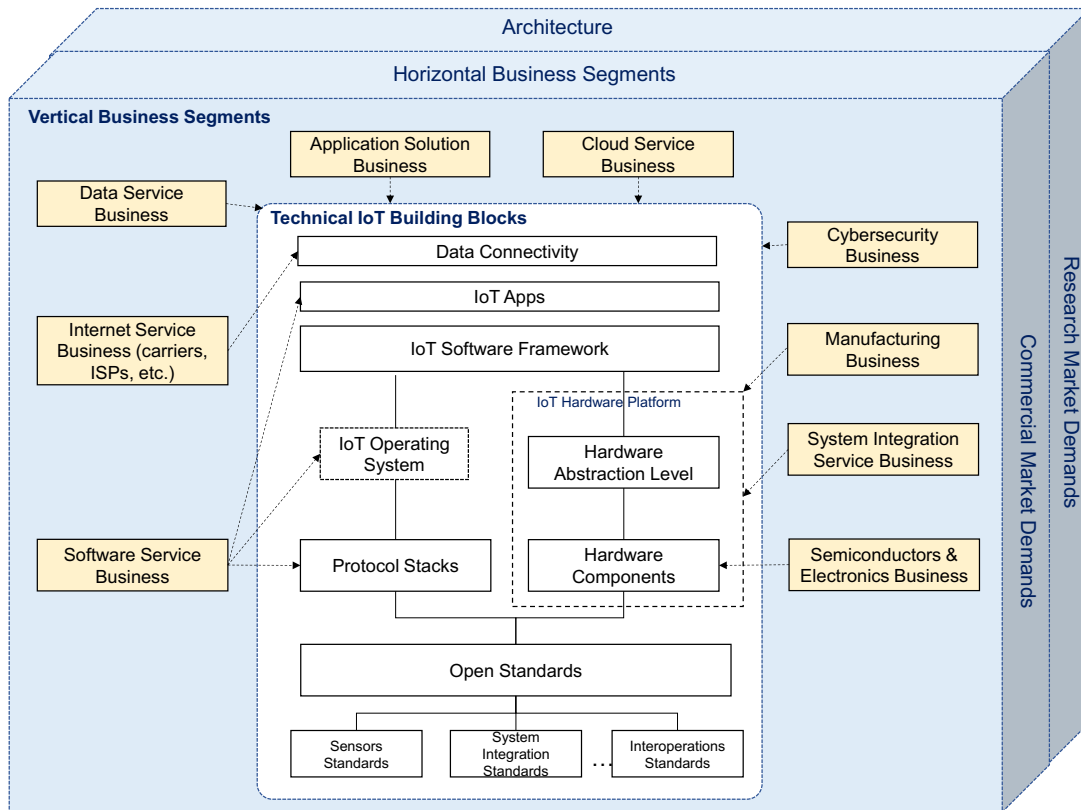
Architecture

Horizontal Business Segments

Vertical Business Segments

Application Solution Business

Cloud Service Business

Data Service Business

Technical IoT Building Blocks

Data Connectivity

Cybersecurity Business

IoT Apps

Internet Service Business (carriers, ISPs, etc.)

IoT Software Framework

Manufacturing Business

IoT Hardware Platform

IoT Operating System

Hardware Abstraction Level

System Integration Service Business

Software Service Business

Protocol Stacks

Hardware Components

Semiconductors & Electronics Business

Open Standards

Sensors Standards

System Integration Standards

...

Interoperations Standards

Commercial Market Demands

Research Market Demands